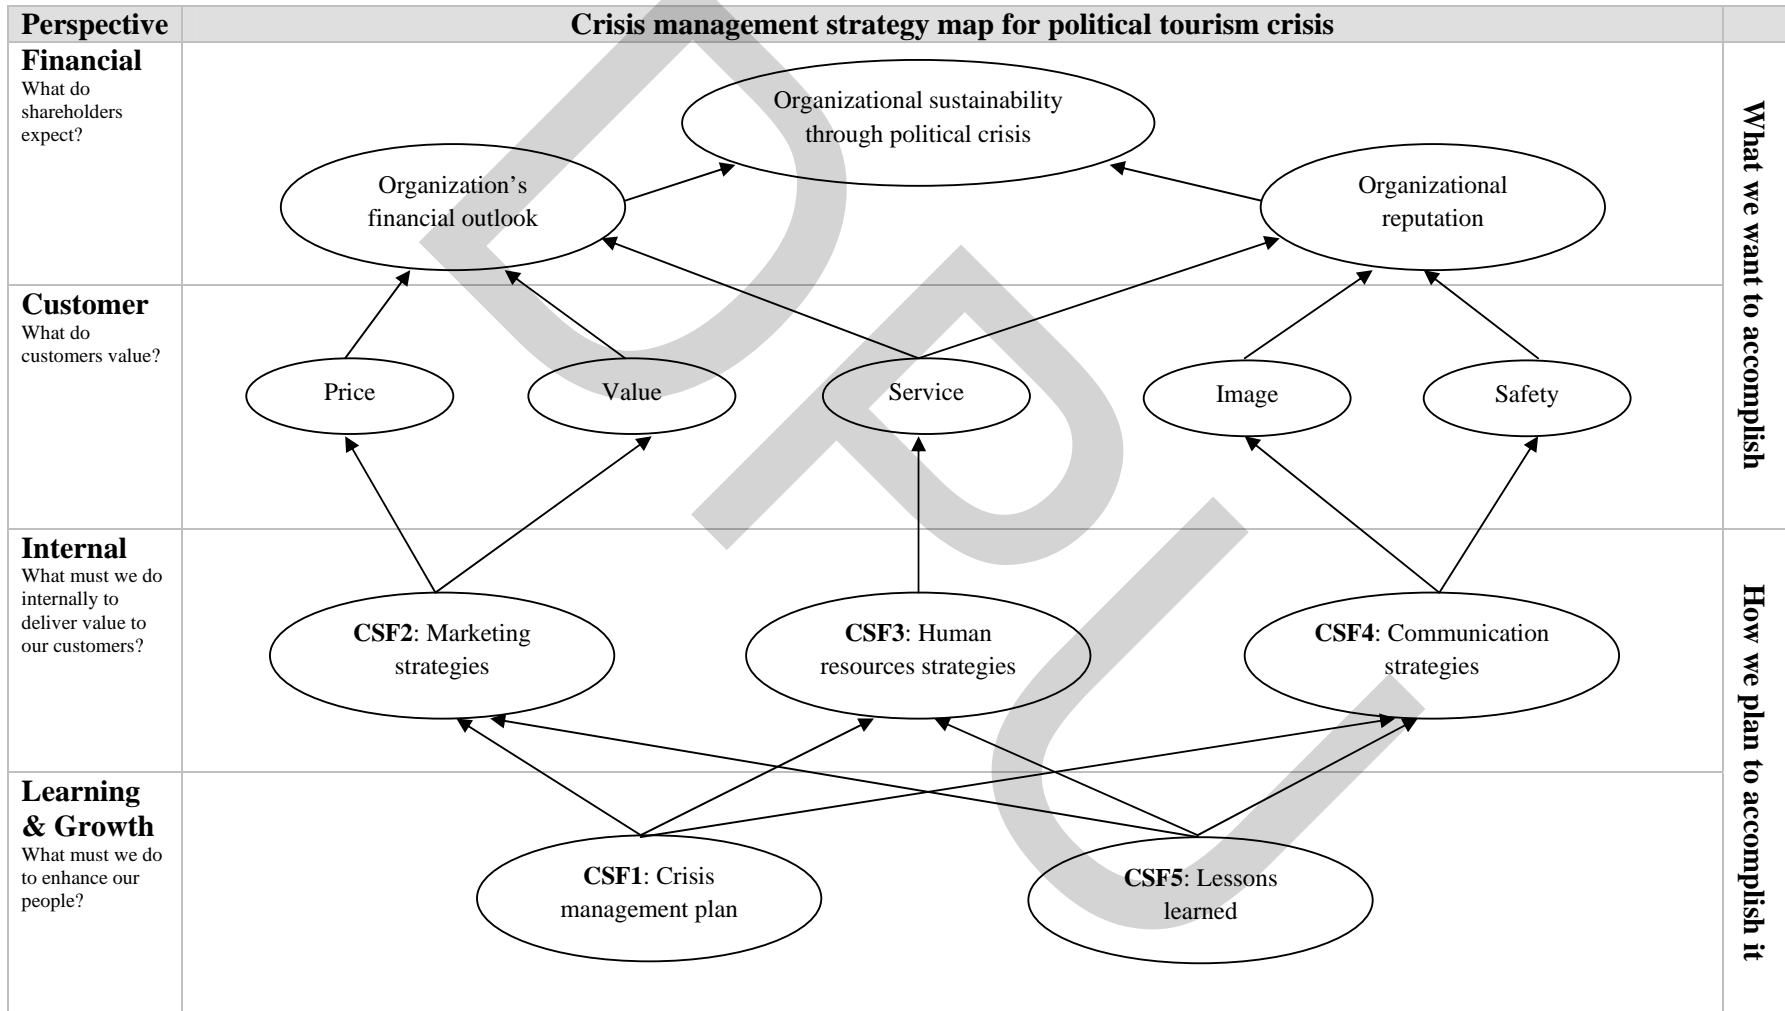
| Perspective | Crisis management strategy map for political tourism crisis | |
|---|---|---|
| **Financial** What do shareholders expect? | Organizational sustainability through political crisis; Organization's financial outlook; Organizational reputation | What we want to accomplish |
| **Customer** What do customers value? | Price; Value; Service; Image; Safety | |
| **Internal** What must we do internally to deliver value to our customers? | **CSF2**: Marketing strategies; **CSF3**: Human resources strategies; **CSF4**: Communication strategies | How we plan to accomplish it |
| **Learning & Growth** What must we do to enhance our people? | **CSF1**: Crisis management plan; **CSF5**: Lessons learned | |

DPU